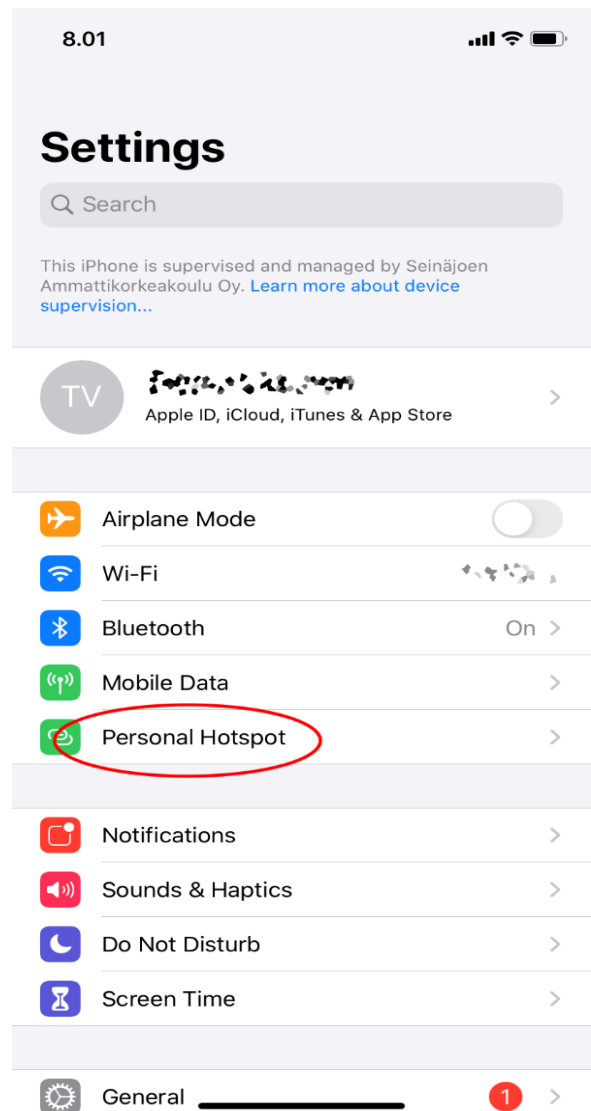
8.01

Settings

Search

This iPhone is supervised and managed by Seinäjoen Ammattikorkeakoulu Oy. Learn more about device supervision...

TV

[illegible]

Apple ID, iCloud, iTunes & App Store

Airplane Mode

Wi-Fi

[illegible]

Bluetooth

On

Mobile Data

Personal Hotspot

Notifications

Sounds & Haptics

Do Not Disturb

Screen Time

General

1